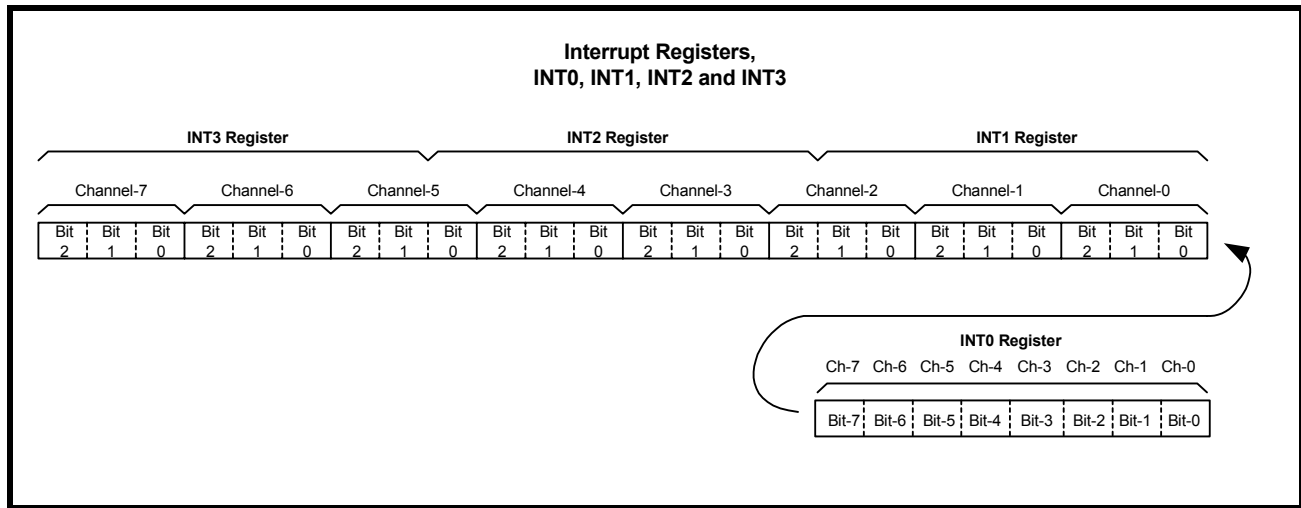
Interrupt Registers,
INT0, INT1, INT2 and INT3

INT3 Register
INT2 Register
INT1 Register

Channel-7 Channel-6 Channel-5 Channel-4 Channel-3 Channel-2 Channel-1 Channel-0

| Bit 2 | Bit 1 | Bit 0 | Bit 2 | Bit 1 | Bit 0 | Bit 2 | Bit 1 | Bit 0 | Bit 2 | Bit 1 | Bit 0 | Bit 2 | Bit 1 | Bit 0 | Bit 2 | Bit 1 | Bit 0 | Bit 2 | Bit 1 | Bit 0 | Bit 2 | Bit 1 | Bit 0 |
|---|---|---|---|---|---|---|---|---|---|---|---|---|---|---|---|---|---|---|---|---|---|---|---|

INT0 Register

Ch-7 Ch-6 Ch-5 Ch-4 Ch-3 Ch-2 Ch-1 Ch-0

| Bit-7 | Bit-6 | Bit-5 | Bit-4 | Bit-3 | Bit-2 | Bit-1 | Bit-0 |
|---|---|---|---|---|---|---|---|